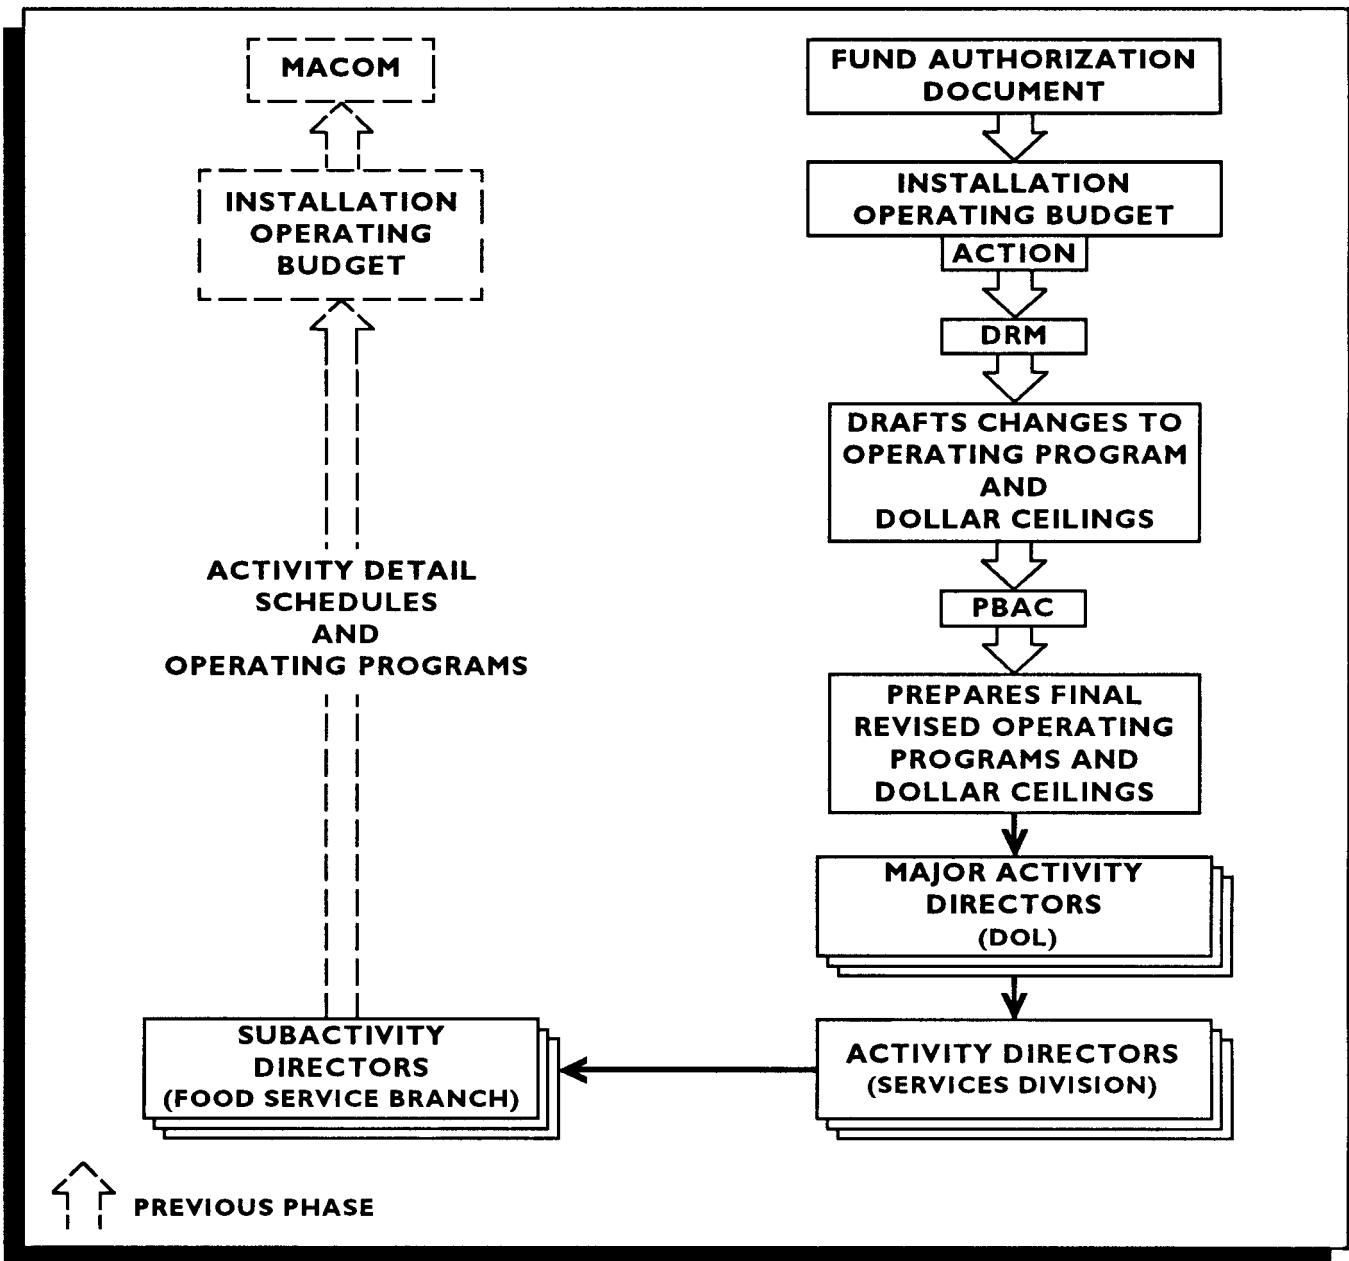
MACOM

INSTALLATION OPERATING BUDGET

ACTIVITY DETAIL SCHEDULES AND OPERATING PROGRAMS

SUBACTIVITY DIRECTORS (FOOD SERVICE BRANCH)

FUND AUTHORIZATION DOCUMENT

INSTALLATION OPERATING BUDGET

ACTION

DRM

DRAFTS CHANGES TO OPERATING PROGRAM AND DOLLAR CEILINGS

PBAC

PREPARES FINAL REVISED OPERATING PROGRAMS AND DOLLAR CEILINGS

MAJOR ACTIVITY DIRECTORS (DOL)

ACTIVITY DIRECTORS (SERVICES DIVISION)

PREVIOUS PHASE